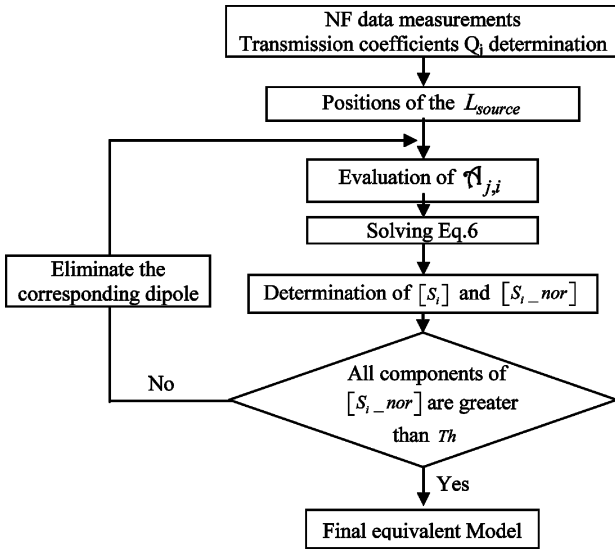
NF data measurements
Transmission coefficients $Q_j$ determination

Positions of the $L_{source}$

Evaluation of $\mathcal{A}_{j,i}$

Solving Eq.6

Eliminate the corresponding dipole

Determination of $[S_i]$ and $[S_{i}\_nor]$

No

All components of $[S_{i}\_nor]$ are greater than $Th$

Yes

Final equivalent Model